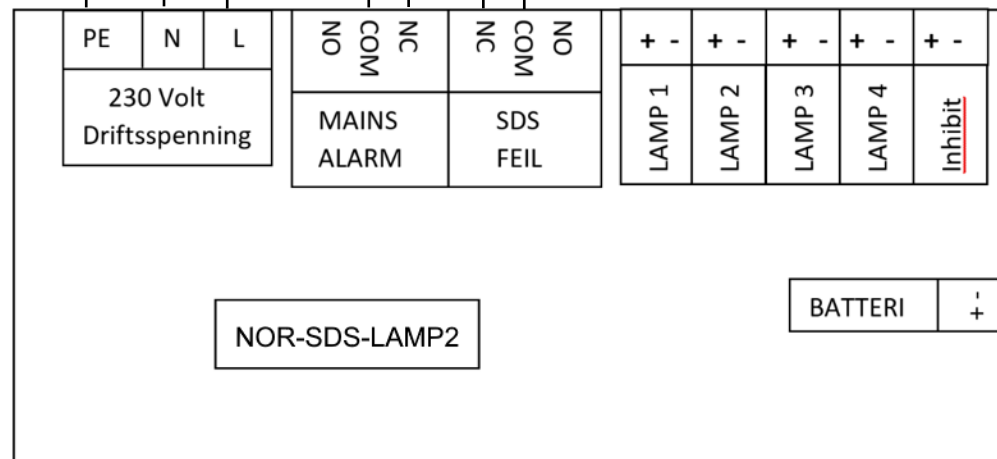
| PE | N | L |
|---|---|---|

230 Volt Driftsspenning

NO COM NC

NC COM NO

MAINS ALARM

SDS FEIL

| + - | + - | + - | + - | + - |
|---|---|---|---|---|
| LAMP 1 | LAMP 2 | LAMP 3 | LAMP 4 | Inhibit |

BATTERI - +

NOR-SDS-LAMP2